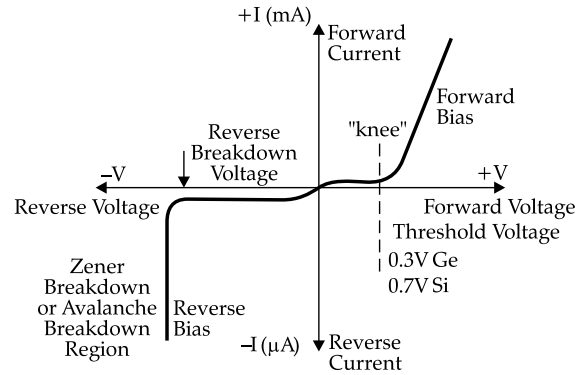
+I (mA)

Forward Current

Forward Bias

"knee"

Reverse Breakdown Voltage

–V

+V

Reverse Voltage

Forward Voltage

Threshold Voltage

0.3V Ge

0.7V Si

Zener Breakdown or Avalanche Breakdown Region

Reverse Bias

–I (μA)

Reverse Current